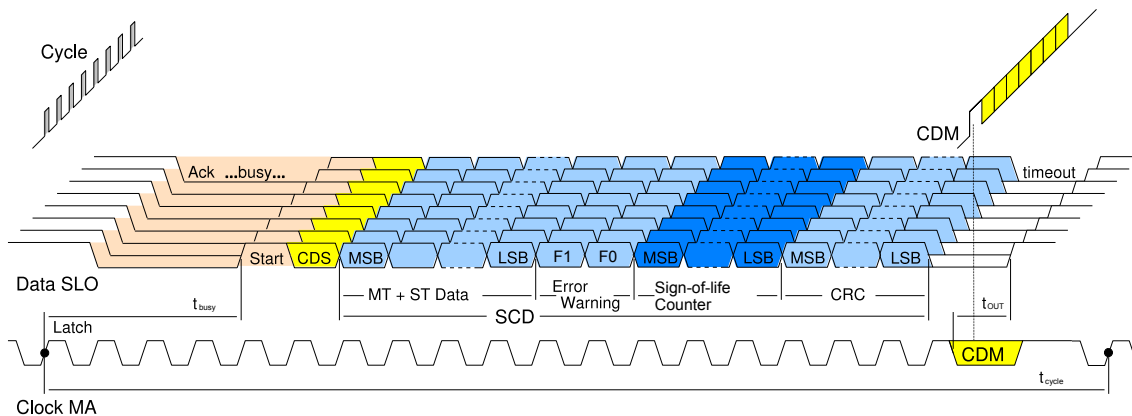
Cycle

CDM

Ack ...busy...

timeout

Start CDS MSB LSB F1 F0 MSB LSB MSB LSB

Data SLO

$t_{busy}$

MT + ST Data

Error Warning

Sign-of-life Counter

CRC

$t_{OUT}$

Latch

SCD

CDM

$t_{cycle}$

Clock MA